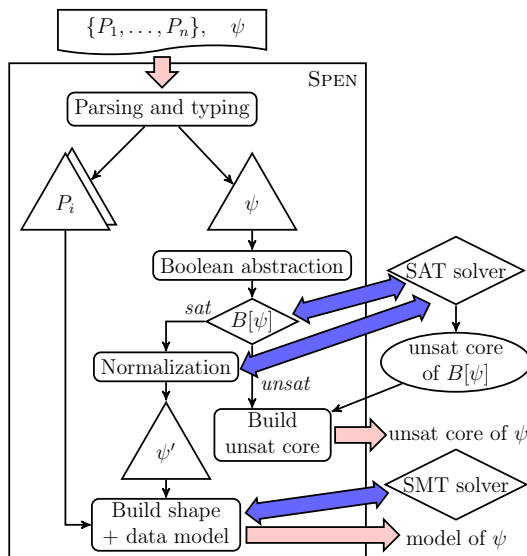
$\{P_1, \ldots, P_n\}, \quad \psi$

SPEN

Parsing and typing

$P_i$

$\psi$

Boolean abstraction

SAT solver

$sat$

$B[\psi]$

Normalization

$unsat$

unsat core of $B[\psi]$

$\psi'$

Build unsat core

unsat core of $\psi$

SMT solver

Build shape + data model

model of $\psi$